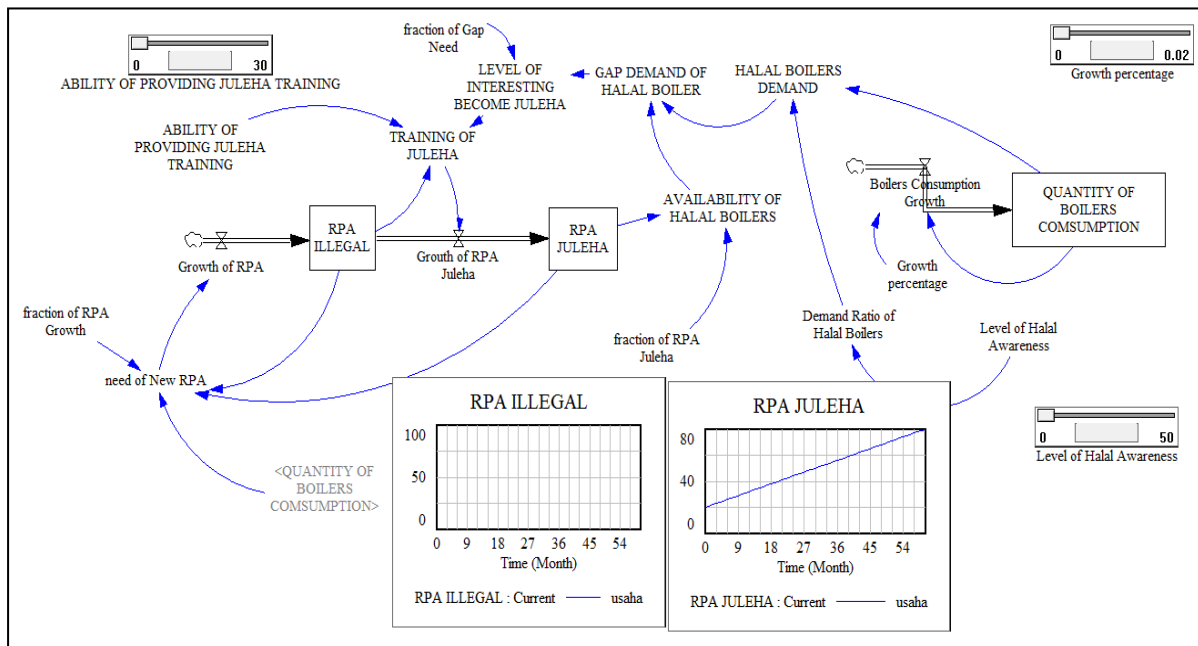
0 30
ABILITY OF PROVIDING JULEHA TRAINING

fraction of Gap Need

LEVEL OF INTERESTING BECOME JULEHA

GAP DEMAND OF HALAL BOILER

HALAL BOILERS DEMAND

0 0.02
Growth percentage

ABILITY OF PROVIDING JULEHA TRAINING

TRAINING OF JULEHA

AVAILABILITY OF HALAL BOILERS

Boilers Consumption Growth

QUANTITY OF BOILERS COMSUMPTION

RPA ILLEGAL

RPA JULEHA

Growth of RPA

Growth of RPA Juleha

Growth percentage

fraction of RPA Growth

Demand Ratio of Halal Boilers

Level of Halal Awareness

fraction of RPA Juleha

need of New RPA

0 50
Level of Halal Awareness

<QUANTITY OF BOILERS COMSUMPTION>

RPA ILLEGAL

100
50
0
0 9 18 27 36 45 54
Time (Month)

RPA ILLEGAL : Current usaha

RPA JULEHA

80
40
0
0 9 18 27 36 45 54
Time (Month)

RPA JULEHA : Current usaha